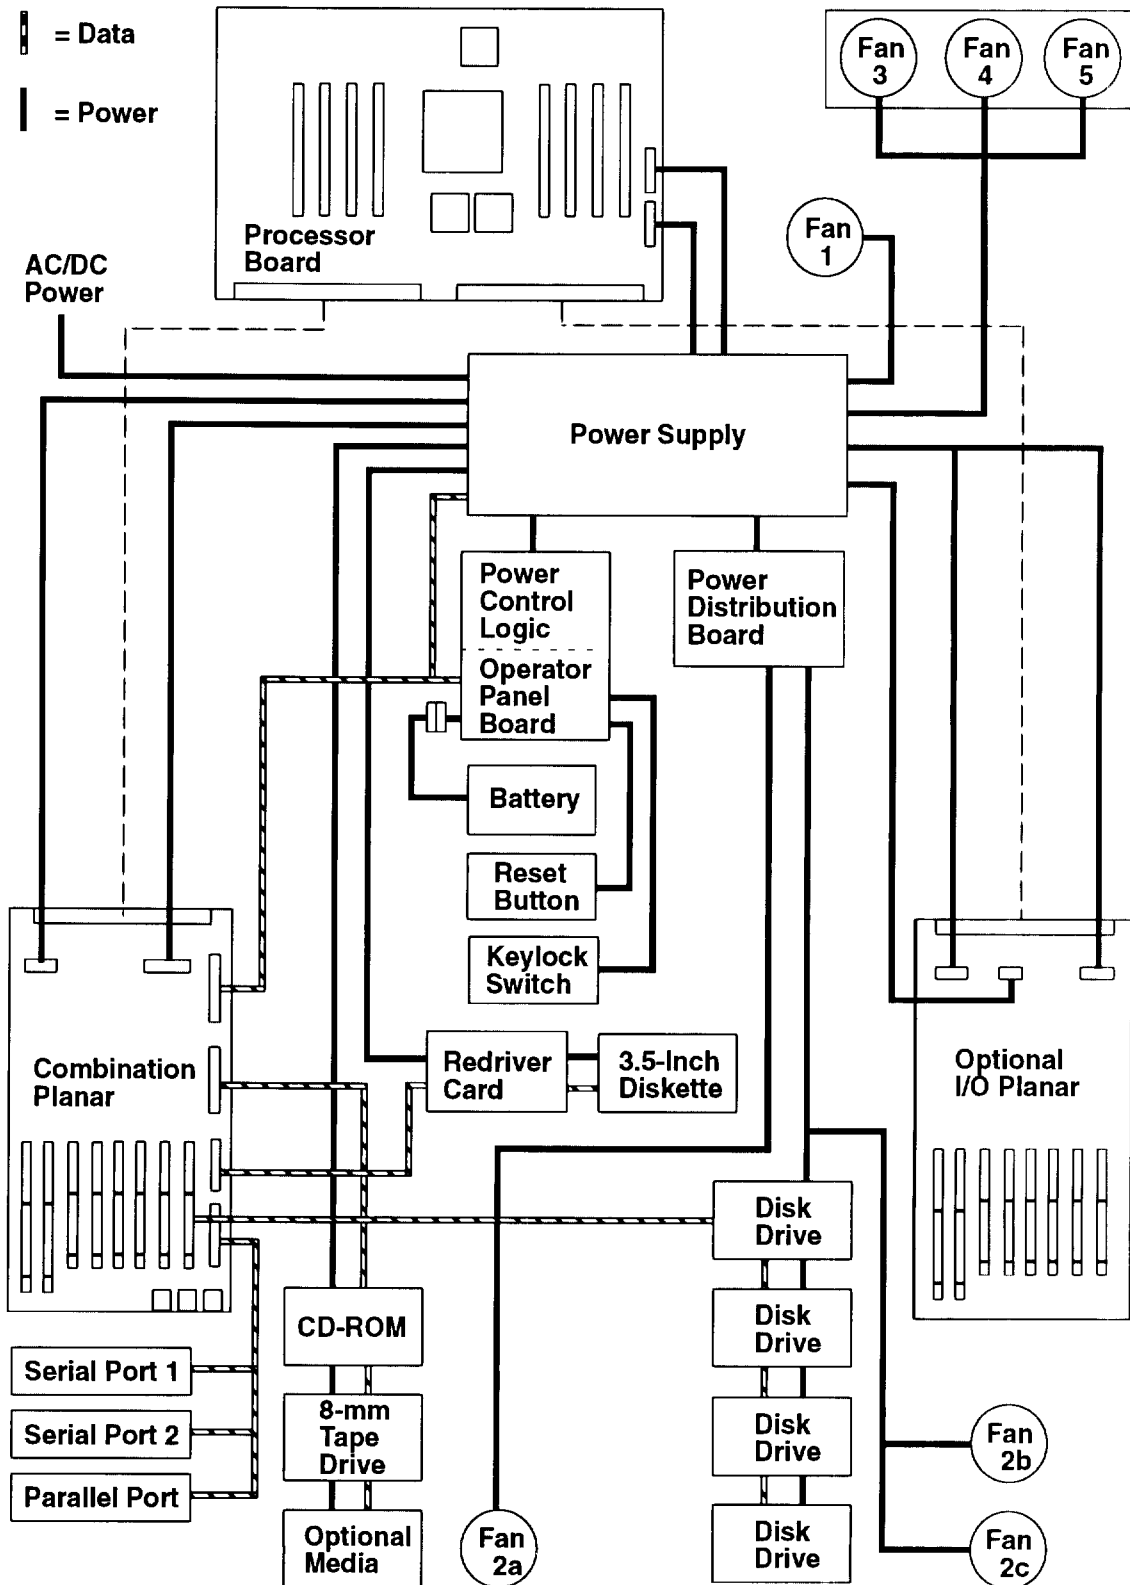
= Data

= Power

Fan 3

Fan 4

Fan 5

Processor Board

Fan 1

AC/DC Power

Power Supply

Power Control Logic

Operator Panel Board

Power Distribution Board

Battery

Reset Button

Keylock Switch

Combination Planar

Redriver Card

3.5-Inch Diskette

Optional I/O Planar

Disk Drive

Disk Drive

Disk Drive

Disk Drive

CD-ROM

8-mm Tape Drive

Optional Media

Serial Port 1

Serial Port 2

Parallel Port

Fan 2a

Fan 2b

Fan 2c